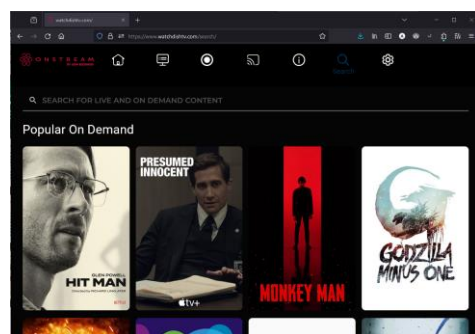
watchdishtv.com/

https://www.watchdishtv.com/search/

ONSTREAM

Search

SEARCH FOR LIVE AND ON DEMAND CONTENT

Popular On Demand

GLEN POWELL
HIT MAN
NETFLIX

PRESUMED INNOCENT
Apple TV+

MONKEY MAN

GODZILLA MINUS ONE